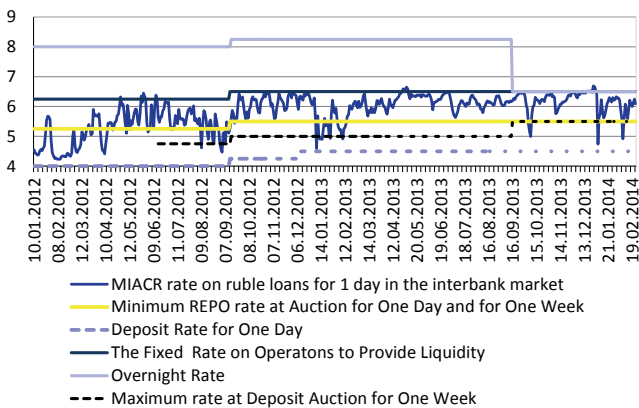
9
8
7
6
5
4

10.01.2012
08.02.2012
12.03.2012
10.04.2012
12.05.2012
09.06.2012
11.07.2012
09.08.2012
07.09.2012
06.10.2012
07.11.2012
06.12.2012
14.01.2013
12.02.2013
14.03.2013
12.04.2013
20.05.2013
19.06.2013
18.07.2013
16.08.2013
16.09.2013
15.10.2013
14.11.2013
13.12.2013
21.01.2014
19.02.2014

MIACR rate on ruble loans for 1 day in the interbank market
Minimum REPO rate at Auction for One Day and for One Week
Deposit Rate for One Day
The Fixed Rate on Operatons to Provide Liquidity
Overnight Rate
Maximum rate at Deposit Auction for One Week